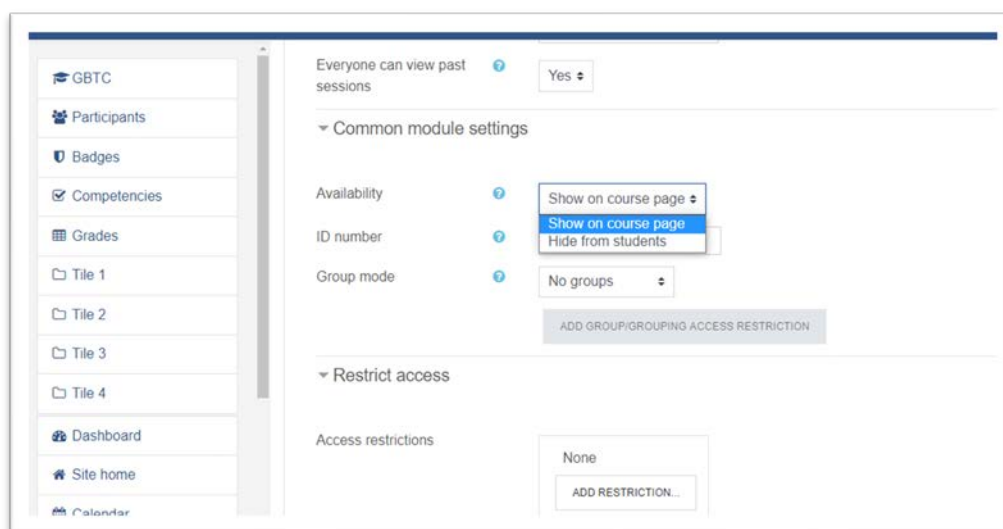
GBTC
Participants
Badges
Competencies
Grades
Tile 1
Tile 2
Tile 3
Tile 4
Dashboard
Site home
Calendar

Everyone can view past sessions
Yes ⬍

Common module settings

Availability
Show on course page ⬍
Show on course page
Hide from students
ID number
Group mode
No groups ⬍
ADD GROUP/GROUPING ACCESS RESTRICTION

Restrict access

Access restrictions
None
ADD RESTRICTION...